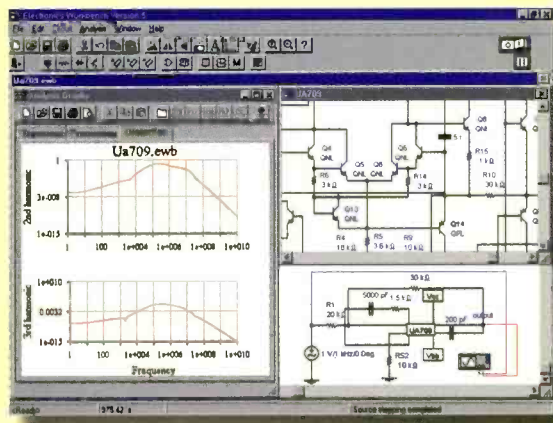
Electronics Workbench Version 5

File Edit Circuit Analysis Window Help

Ua709.ewb

Analysis Graphs

UA709

Ua709.ewb

1

3e-008

1e-015

2nd harmonic

1 100 1e+004 1e+006 1e+008 1e+010

1e+010

0.0032

1e-015

3rd harmonic

1 100 1e+004 1e+006 1e+008 1e+010

Frequency

Q4 QNL

Q5 QNL

Q6 QNL

Q6 QNL

Q8 QNL

R6 3 kΩ

R14 3 kΩ

R15 1 kΩ

R10 30 kΩ

Q13 QNL

Q14 QPL

R4 10 kΩ

R5 3.6 kΩ

R9 10 kΩ

30 kΩ

5000 pF

1.5 kΩ

R1 20 kΩ

Vcc

UA709

200 pF

output

1 V/1 kHz/0 Deg

RS2 10 kΩ

Vee

Ready

Source mapping completed